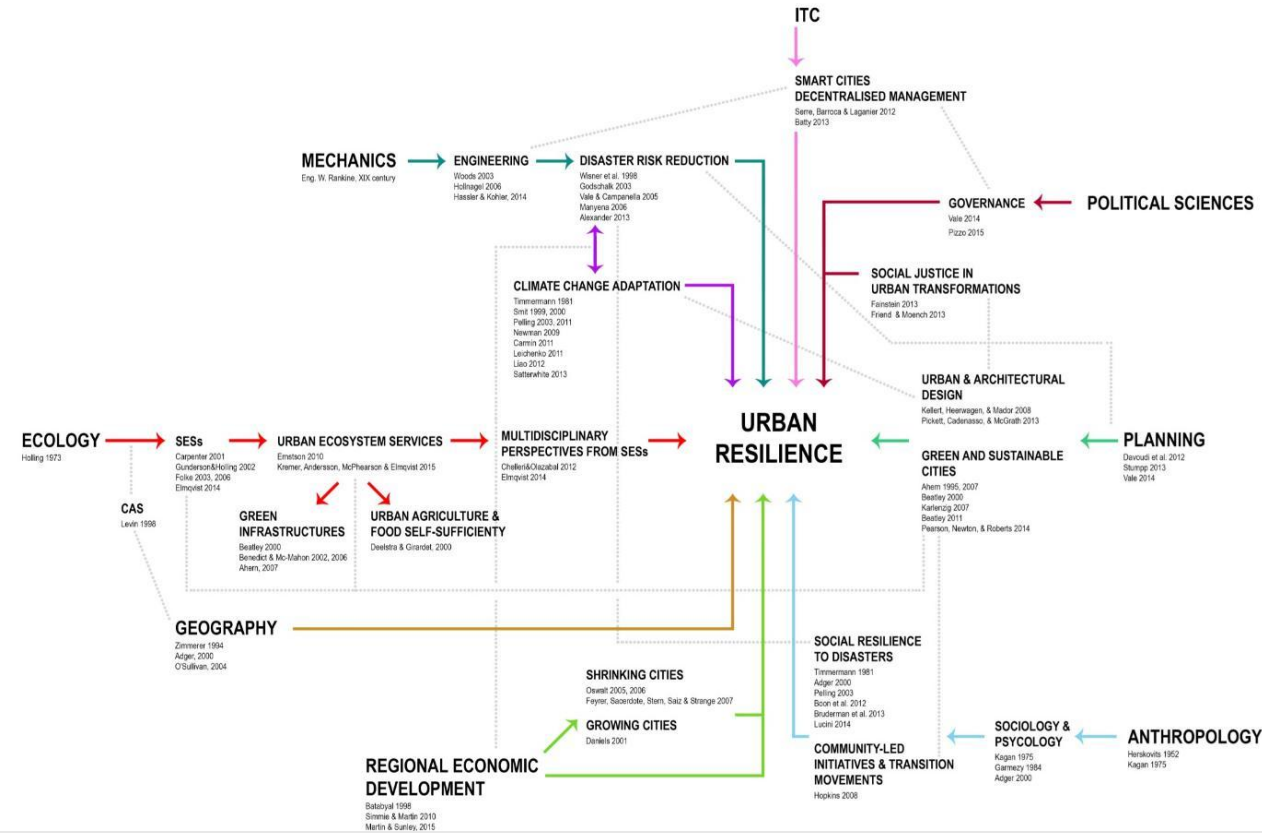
ITC

SMART CITIES
DECENTRALISED MANAGEMENT
Serre, Barroca & Laganier 2012
Batty 2013

MECHANICS
Eng. W. Rankine, XIX century

ENGINEERING
Woods 2003
Hollnagel 2006
Hassler & Kohler, 2014

DISASTER RISK REDUCTION
Wisner et al. 1998
Godschalk 2003
Vale & Campanella 2005
Manyena 2006
Alexander 2013

GOVERNANCE
Vale 2014
Pizzo 2015

POLITICAL SCIENCES

SOCIAL JUSTICE IN
URBAN TRANSFORMATIONS
Feinstein 2013
Friend & Moench 2013

CLIMATE CHANGE ADAPTATION
Timmermann 1981
Smit 1999, 2000
Pelling 2003, 2011
Newman 2009
Carmin 2011
Leichenko 2011
Liao 2012
Satterwhite 2013

URBAN & ARCHITECTURAL
DESIGN
Kellert, Heerwagen, & Mador 2008
Pickett, Cadenasso, & McGrath 2013

ECOLOGY
Holling 1973

SESs
Carpenter 2001
Gunderson&Holling 2002
Folke 2003, 2006
Elmqvist 2014

URBAN ECOSYSTEM SERVICES
Ernstson 2010
Kremer, Andersson, McPhearson & Elmqvist 2015

MULTIDISCIPLINARY
PERSPECTIVES FROM SESs
Chelleri&Olazabal 2012
Elmqvist 2014

URBAN
RESILIENCE

GREEN AND SUSTAINABLE
CITIES
Ahern 1995, 2007
Beatley 2000
Karlenzig 2007
Beatley 2011
Pearson, Newton, & Roberts 2014

PLANNING
Davoudi et al. 2012
Stumpp 2013
Vale 2014

CAS
Levin 1998

GREEN
INFRASTRUCTURES
Beatley 2000
Benedict & Mc-Mahon 2002, 2006
Ahern, 2007

URBAN AGRICULTURE &
FOOD SELF-SUFFICIENTY
Deelstra & Girardet, 2000

GEOGRAPHY
Zimmerer 1994
Adger, 2000
O'Sullivan, 2004

SOCIAL RESILIENCE
TO DISASTERS
Timmermann 1981
Adger 2000
Pelling 2003
Boon et al. 2012
Bruderman et al. 2013
Lucini 2014

SHRINKING CITIES
Oswalt 2005, 2006
Feyrer, Sacerdote, Stern, Saiz & Strange 2007

GROWING CITIES
Daniels 2001

SOCIOLOGY &
PSYCOLOGY
Kagan 1975
Garmezy 1984
Adger 2000

ANTHROPOLOGY
Herskovits 1952
Kagan 1975

COMMUNITY-LED
INITIATIVES & TRANSITION
MOVEMENTS
Hopkins 2008

REGIONAL ECONOMIC
DEVELOPMENT
Batabyal 1998
Simmie & Martin 2010
Martin & Sunley, 2015